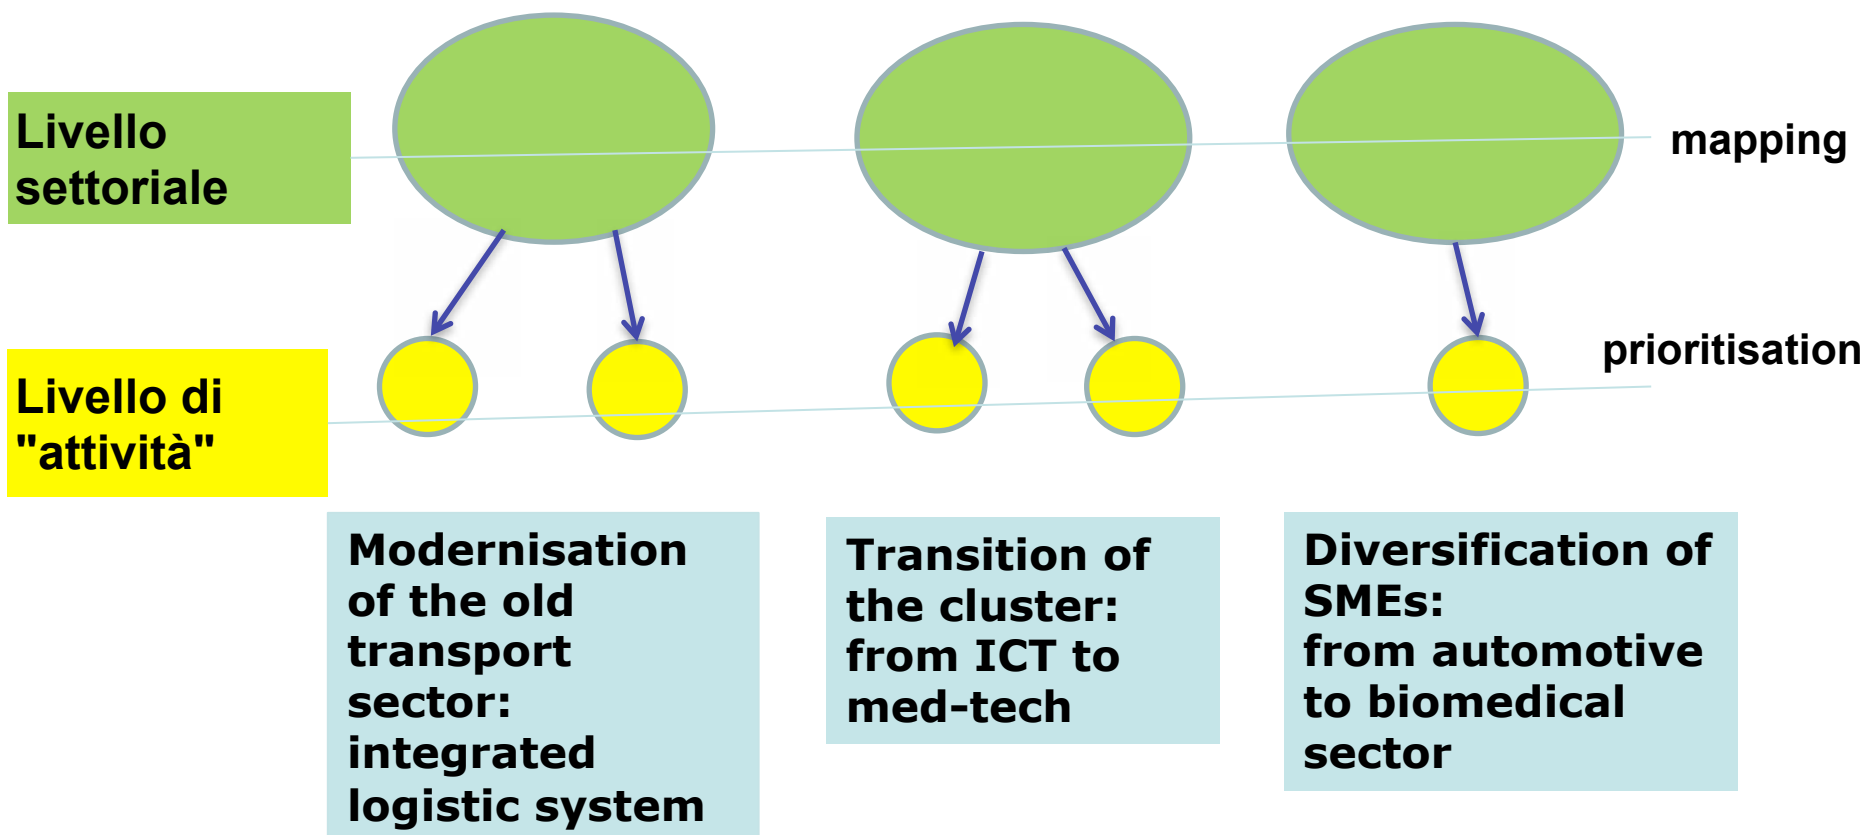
Livello settoriale

mapping

Livello di "attività"

prioritisation

Modernisation of the old transport sector: integrated logistic system

Transition of the cluster: from ICT to med-tech

Diversification of SMEs: from automotive to biomedical sector